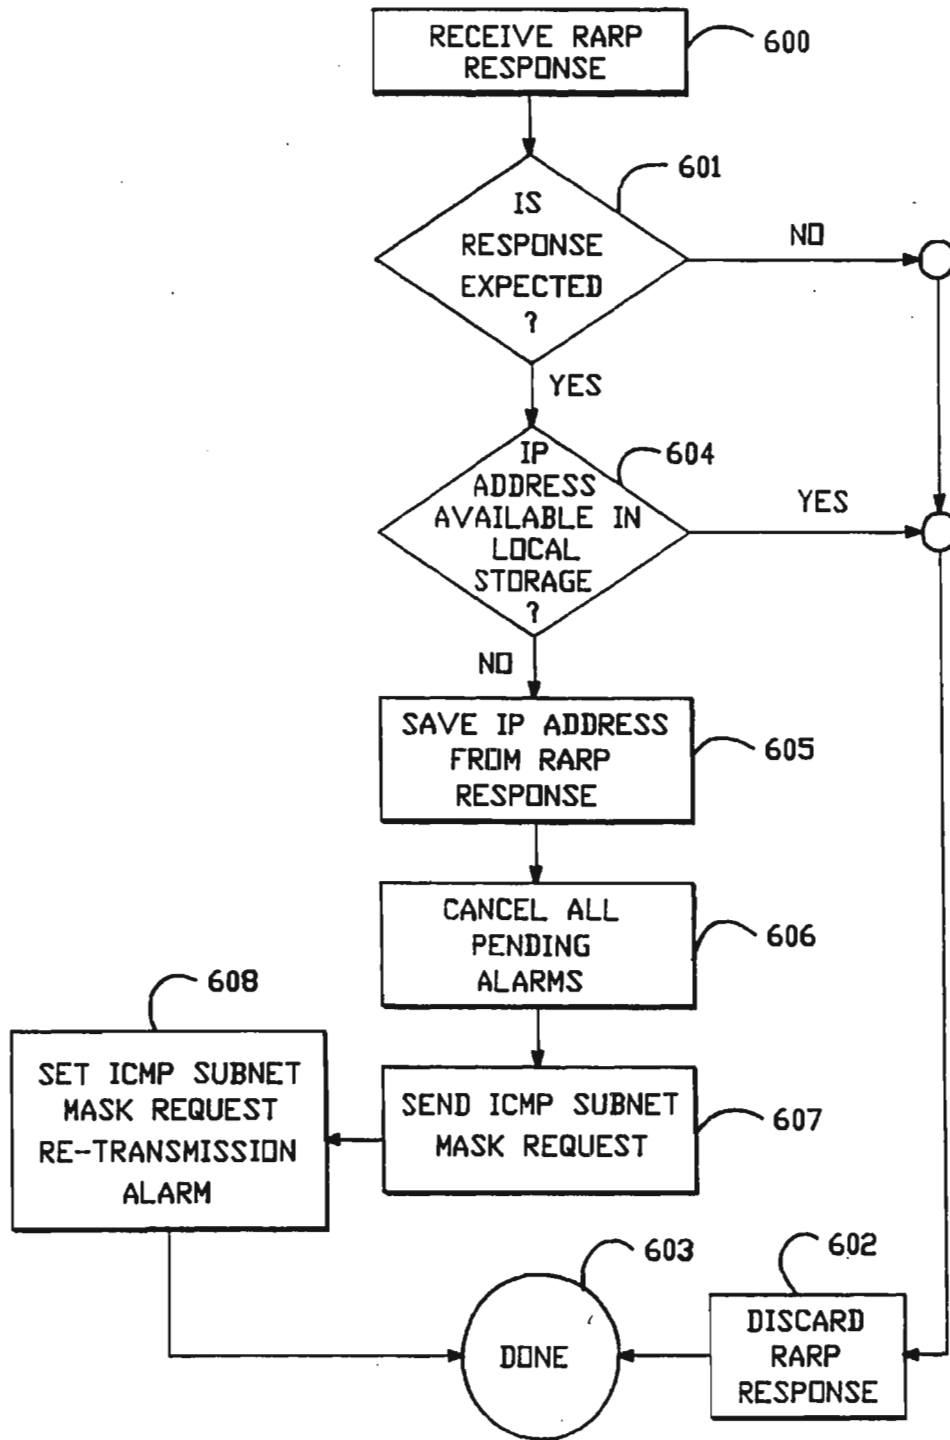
RECEIVE RARP RESPONSE
600

IS RESPONSE EXPECTED ?
601
NO
YES

IP ADDRESS AVAILABLE IN LOCAL STORAGE ?
604
YES
NO

SAVE IP ADDRESS FROM RARP RESPONSE
605

CANCEL ALL PENDING ALARMS
606

608
SET ICMP SUBNET MASK REQUEST RE-TRANSMISSION ALARM

SEND ICMP SUBNET MASK REQUEST
607

603
DONE

602
DISCARD RARP RESPONSE